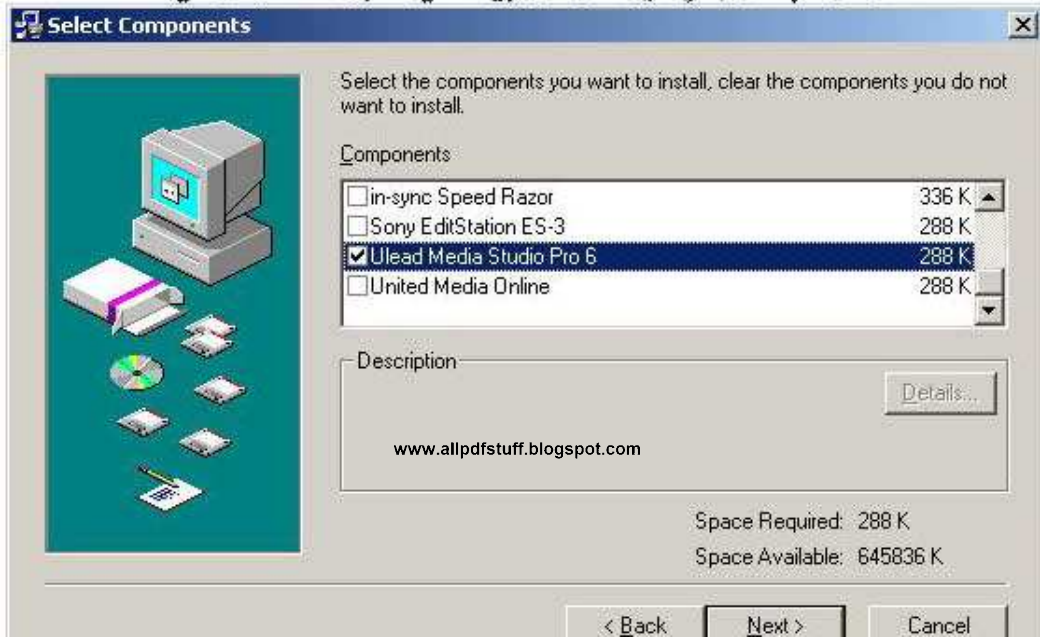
Select Components

Select the components you want to install, clear the components you do not want to install.

Components

in-sync Speed Razor 336 K
Sony EditStation ES-3 288 K
Ulead Media Studio Pro 6 288 K
United Media Online 288 K

Description

Details...

www.allpdfstuff.blogspot.com

Space Required: 288 K
Space Available: 645836 K

< Back
Next >
Cancel